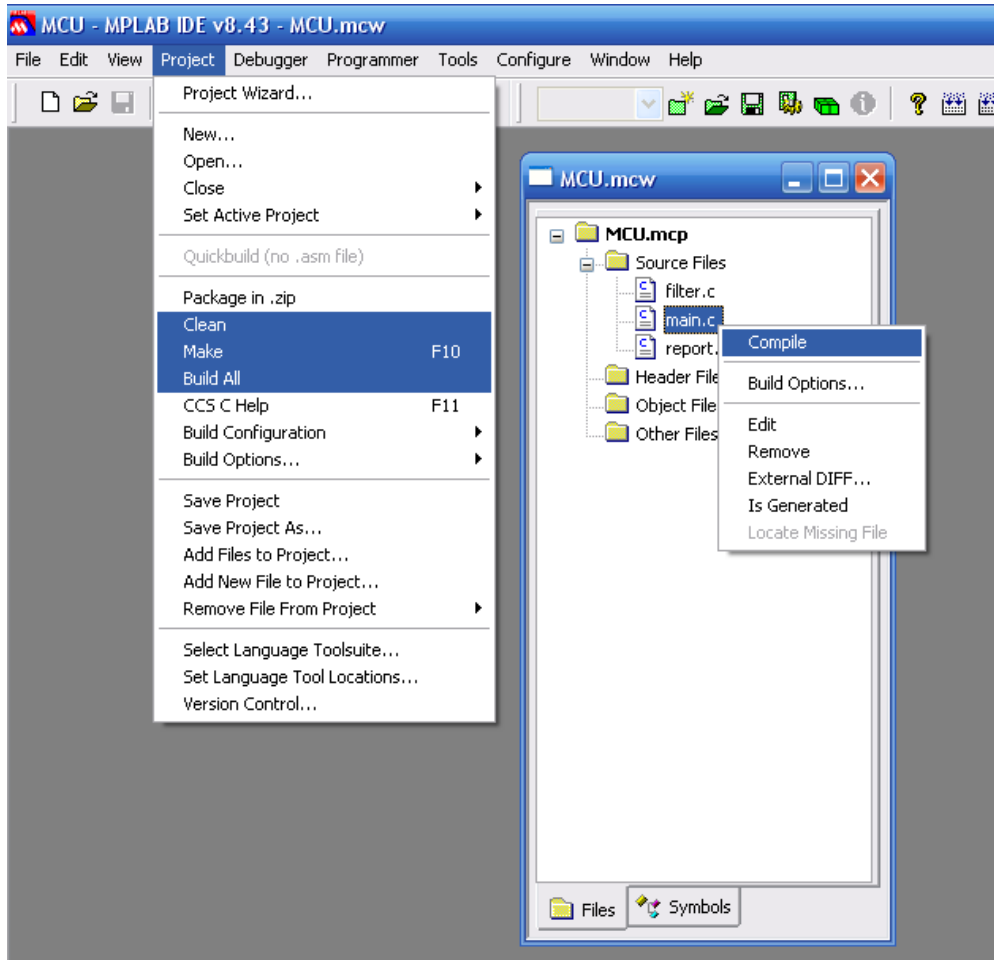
MCU - MPLAB IDE v8.43 - MCU.mcw

File Edit View Project Debugger Programmer Tools Configure Window Help

Project Wizard...

New...
Open...
Close
Set Active Project

Quickbuild (no .asm file)

Package in .zip
Clean
Make F10
Build All
CCS C Help F11
Build Configuration
Build Options...

Save Project
Save Project As...
Add Files to Project...
Add New File to Project...
Remove File From Project

Select Language Toolsuite...
Set Language Tool Locations...
Version Control...

MCU.mcw

MCU.mcp
Source Files
filter.c
main.c
report.
Header File
Object File
Other Files

Compile

Build Options...

Edit
Remove
External DIFF...
Is Generated
Locate Missing File

Files
Symbols